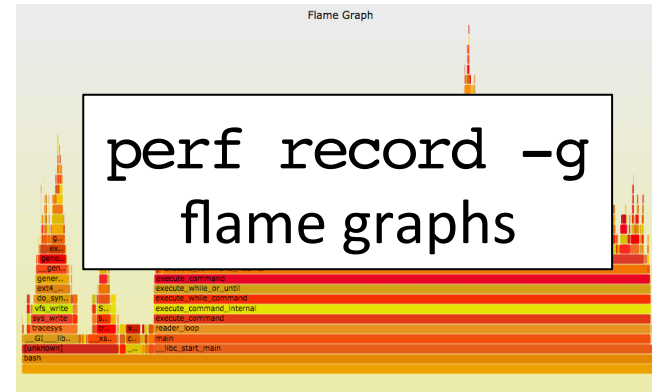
Flame Graph

perf record -g
flame graphs

g..
ex..
gene..
gen..
gener..
ext4_..
do_syn..
vfs_write
sys_write
tracesys
_GI___lib..
[unknown]
bash
S..
S..
S..
br..
xs..
x..
execute_command
execute_while_or_until
execute_while_command
execute_command_internal
execute_command
reader_loop
main
__libc_start_main